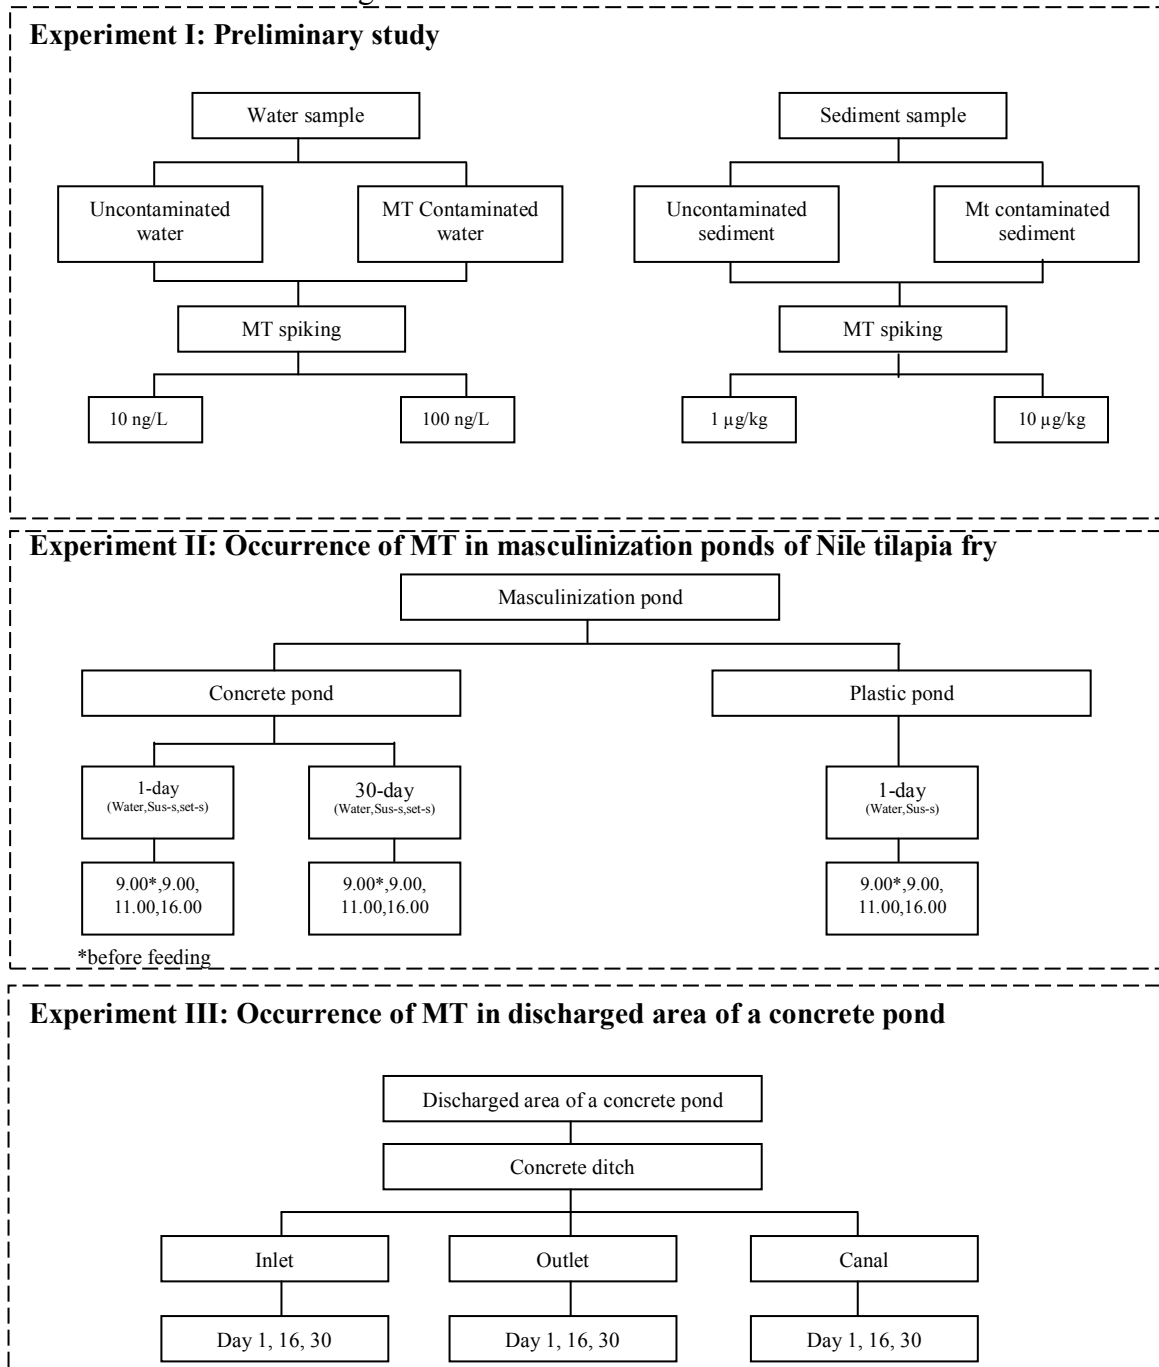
**Experiment I: Preliminary study**

Water sample

Uncontaminated water

MT Contaminated water

MT spiking

10 ng/L

100 ng/L

Sediment sample

Uncontaminated sediment

Mt contaminated sediment

MT spiking

1 µg/kg

10 µg/kg

**Experiment II: Occurrence of MT in masculinization ponds of Nile tilapia fry**

Masculinization pond

Concrete pond

1-day (Water,Sus-s,set-s)

9.00*,9.00, 11.00,16.00

30-day (Water,Sus-s,set-s)

9.00*,9.00, 11.00,16.00

Plastic pond

1-day (Water,Sus-s)

9.00*,9.00, 11.00,16.00

*before feeding

**Experiment III: Occurrence of MT in discharged area of a concrete pond**

Discharged area of a concrete pond

Concrete ditch

Inlet

Day 1, 16, 30

Outlet

Day 1, 16, 30

Canal

Day 1, 16, 30